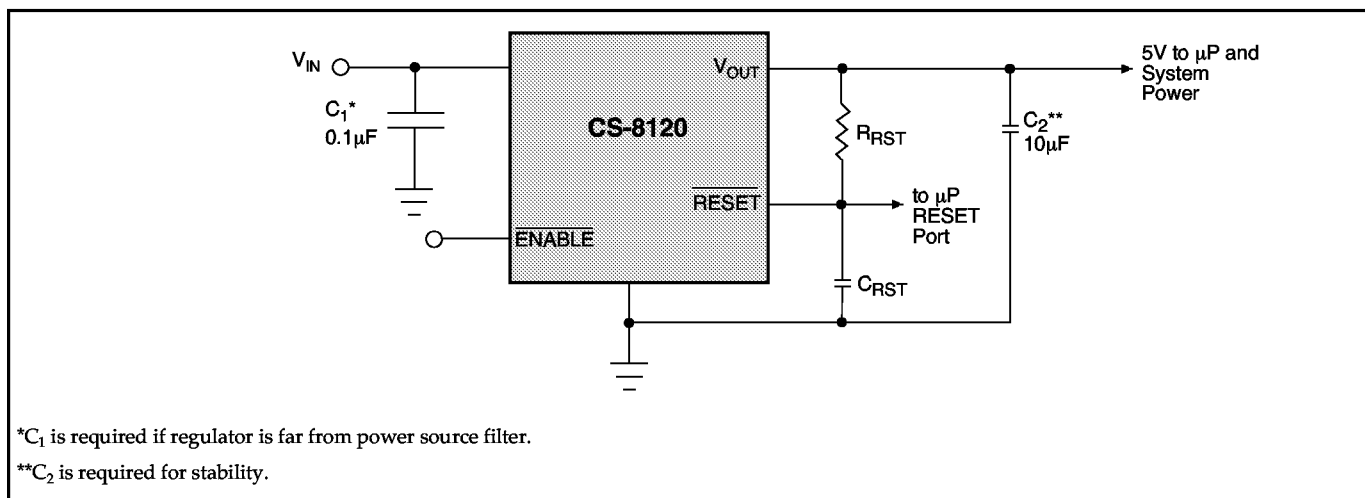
$V_{IN}$

$C_1$*
0.1μF

CS-8120

$V_{OUT}$

$\overline{RESET}$

$\overline{ENABLE}$

$R_{RST}$

to μP RESET Port

$C_{RST}$

$C_2$**
10μF

5V to μP and System Power

*$C_1$ is required if regulator is far from power source filter.

**$C_2$ is required for stability.